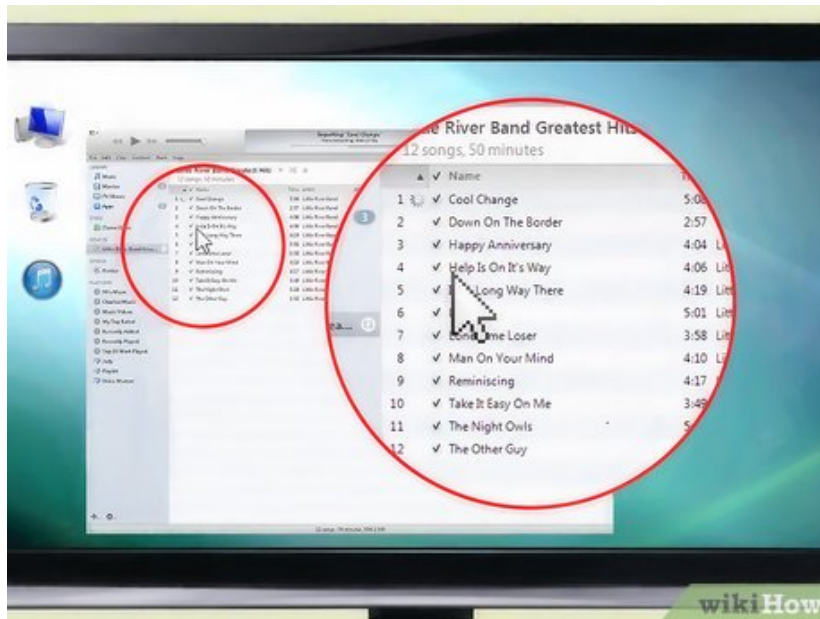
le River Band Greatest Hits
12 songs, 50 minutes

| | ✓ | Name | |
|---|---|---|---|
| 1 | ✓ | Cool Change | 5:0 |
| 2 | ✓ | Down On The Border | 2:57 |
| 3 | ✓ | Happy Anniversary | 4:04 Lit |
| 4 | ✓ | Help Is On It's Way | 4:06 Lit |
| 5 | ✓ | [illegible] Long Way There | 4:19 Lit |
| 6 | ✓ | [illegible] | 5:01 Lit |
| 7 | ✓ | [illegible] me Loser | 3:58 Lit |
| 8 | ✓ | Man On Your Mind | 4:10 Lit |
| 9 | ✓ | Reminiscing | 4:17 |
| 10 | ✓ | Take It Easy On Me | 3:49 |
| 11 | ✓ | The Night Owls | 5 |
| 12 | ✓ | The Other Guy | |

wikiHow